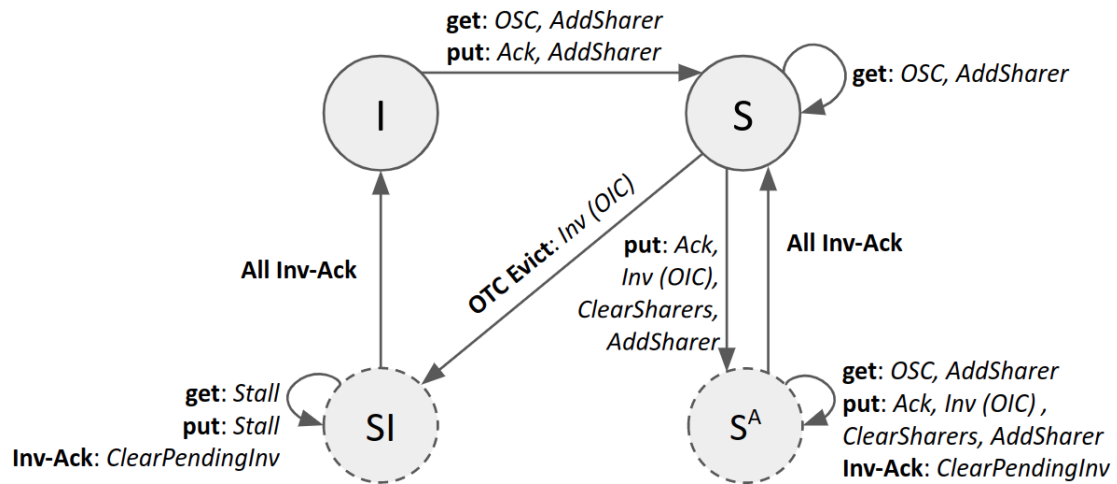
get: OSC, AddSharer
put: Ack, AddSharer

I

S

get: OSC, AddSharer

OTC Evict: Inv (OIC)

put: Ack, Inv (OIC), ClearSharers, AddSharer

All Inv-Ack

All Inv-Ack

get: Stall
put: Stall
Inv-Ack: ClearPendingInv

SI

$S^A$

get: OSC, AddSharer
put: Ack, Inv (OIC) , ClearSharers, AddSharer
Inv-Ack: ClearPendingInv